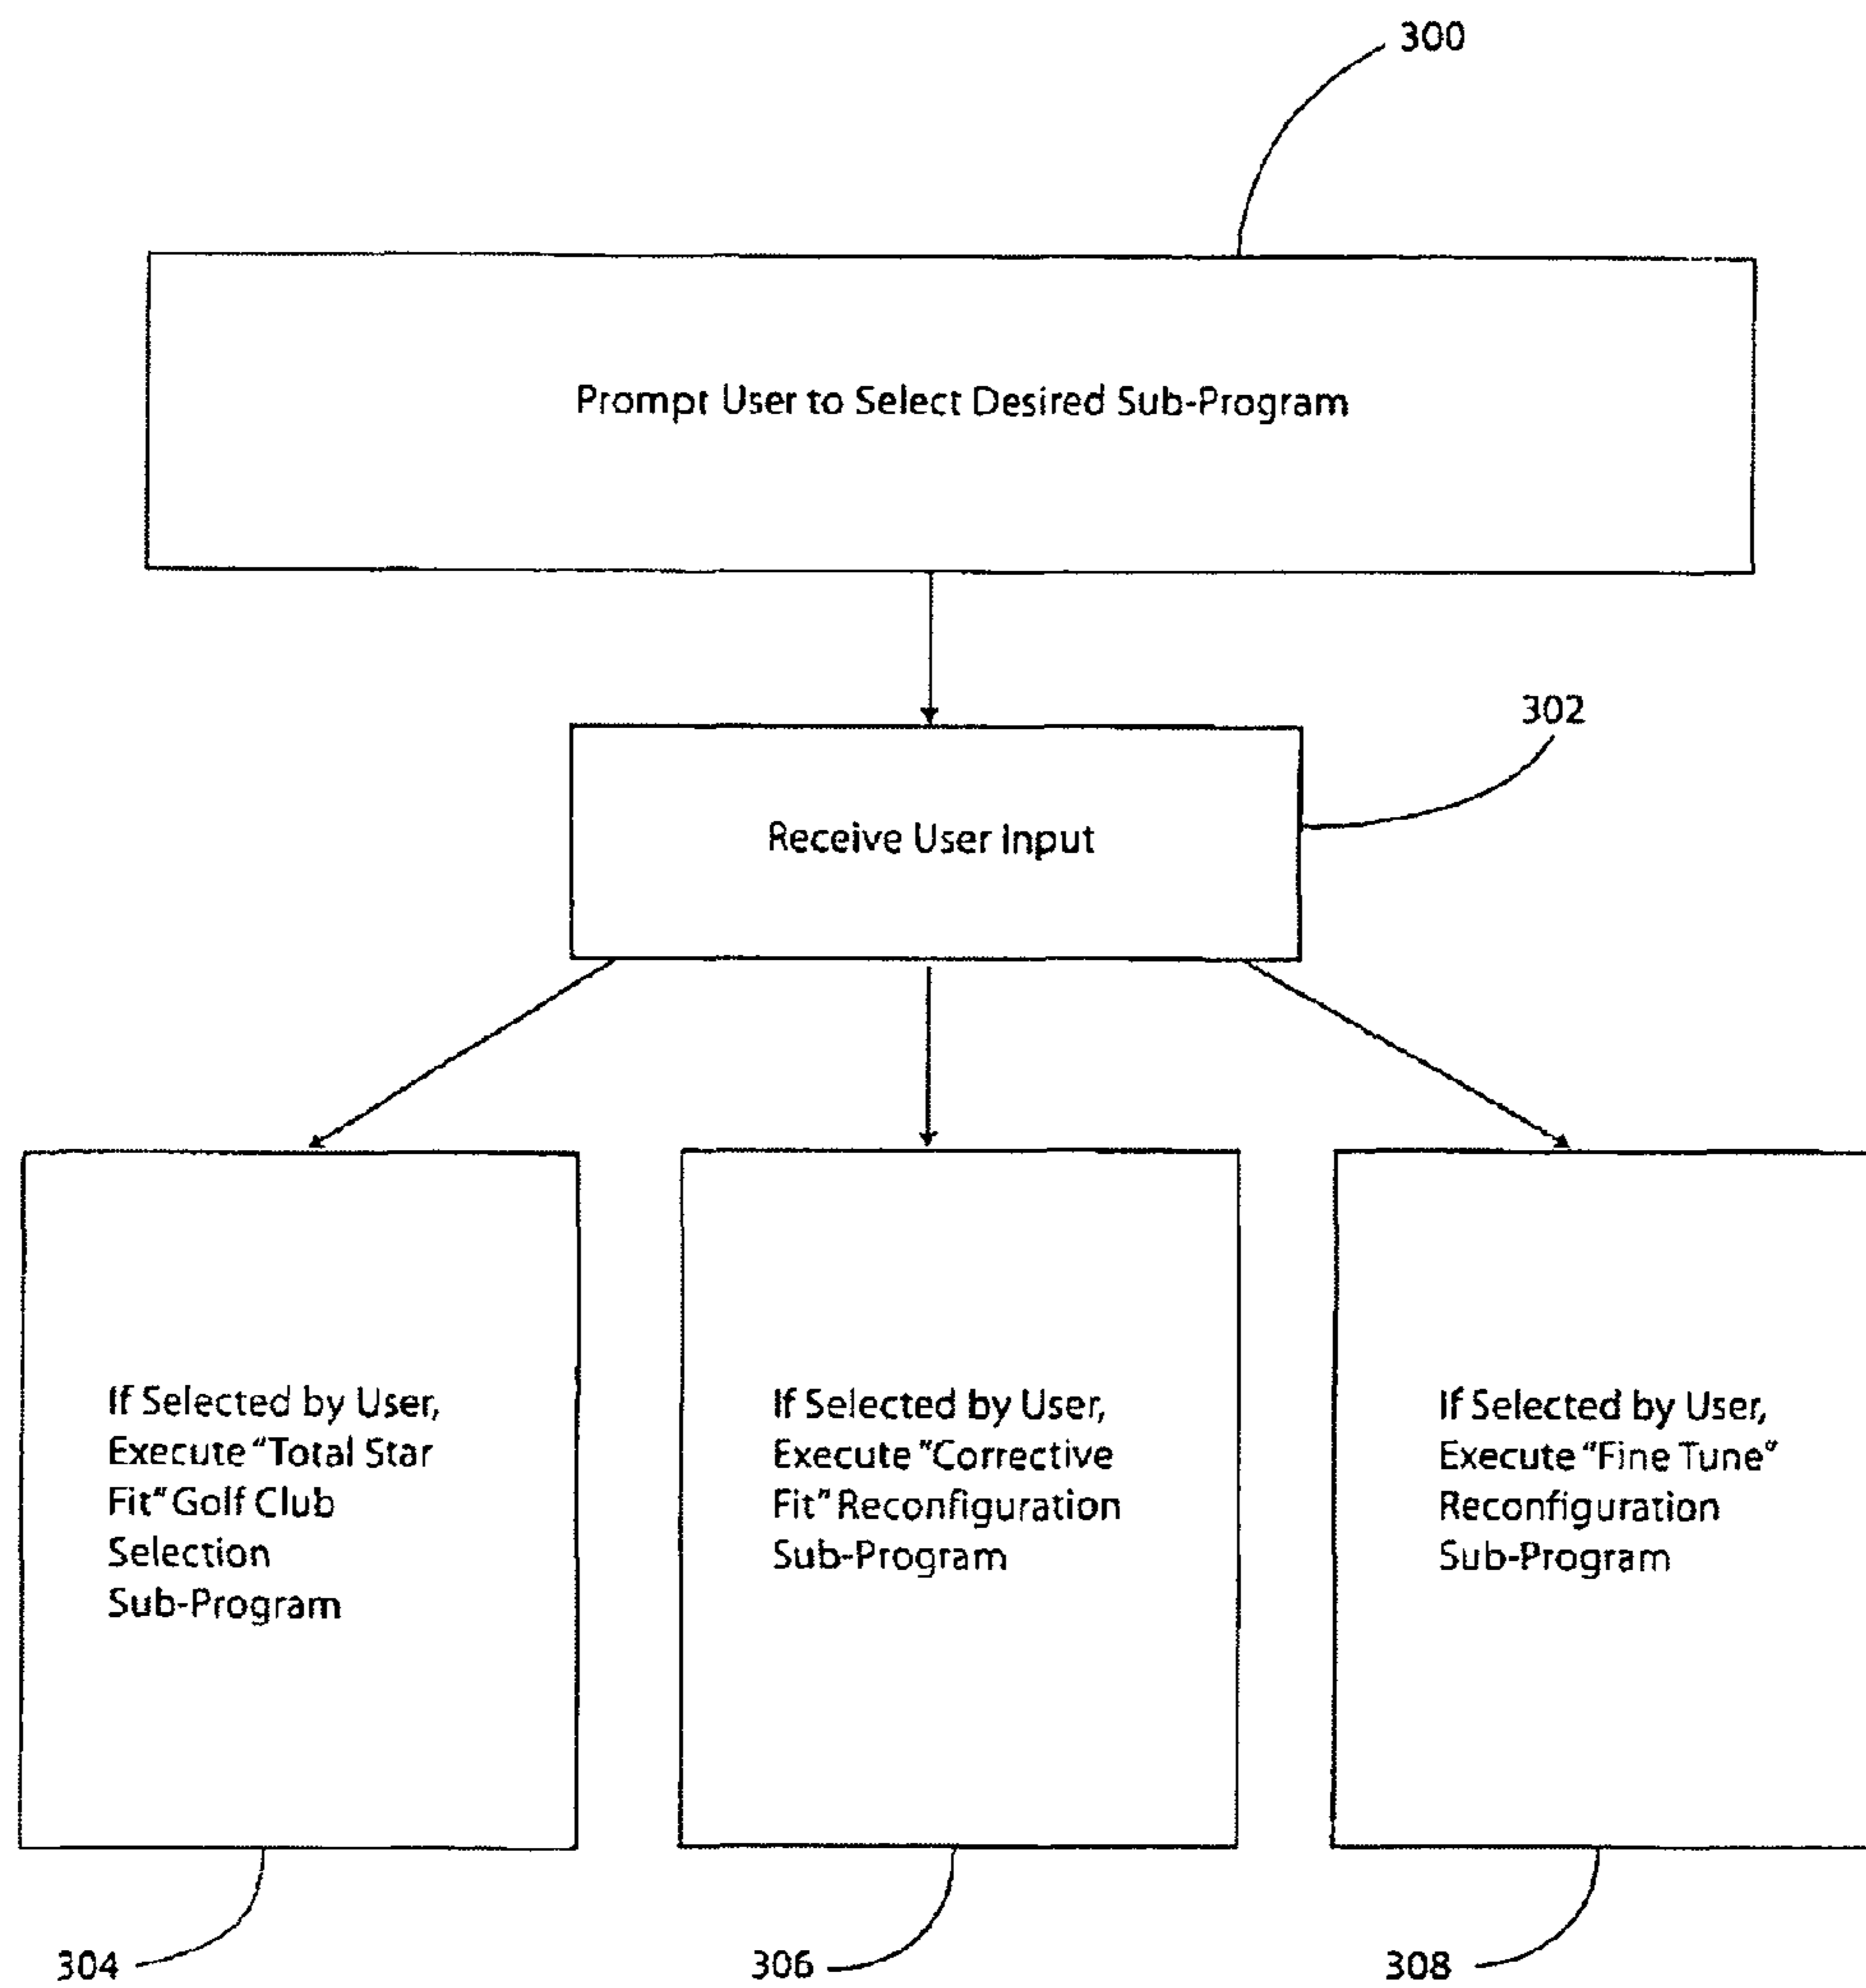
300

Prompt User to Select Desired Sub-Program

302

Receive User Input

If Selected by User, Execute "Total Star Fit" Golf Club Selection Sub-Program

If Selected by User, Execute "Corrective Fit" Reconfiguration Sub-Program

If Selected by User, Execute "Fine Tune" Reconfiguration Sub-Program

304

306

308